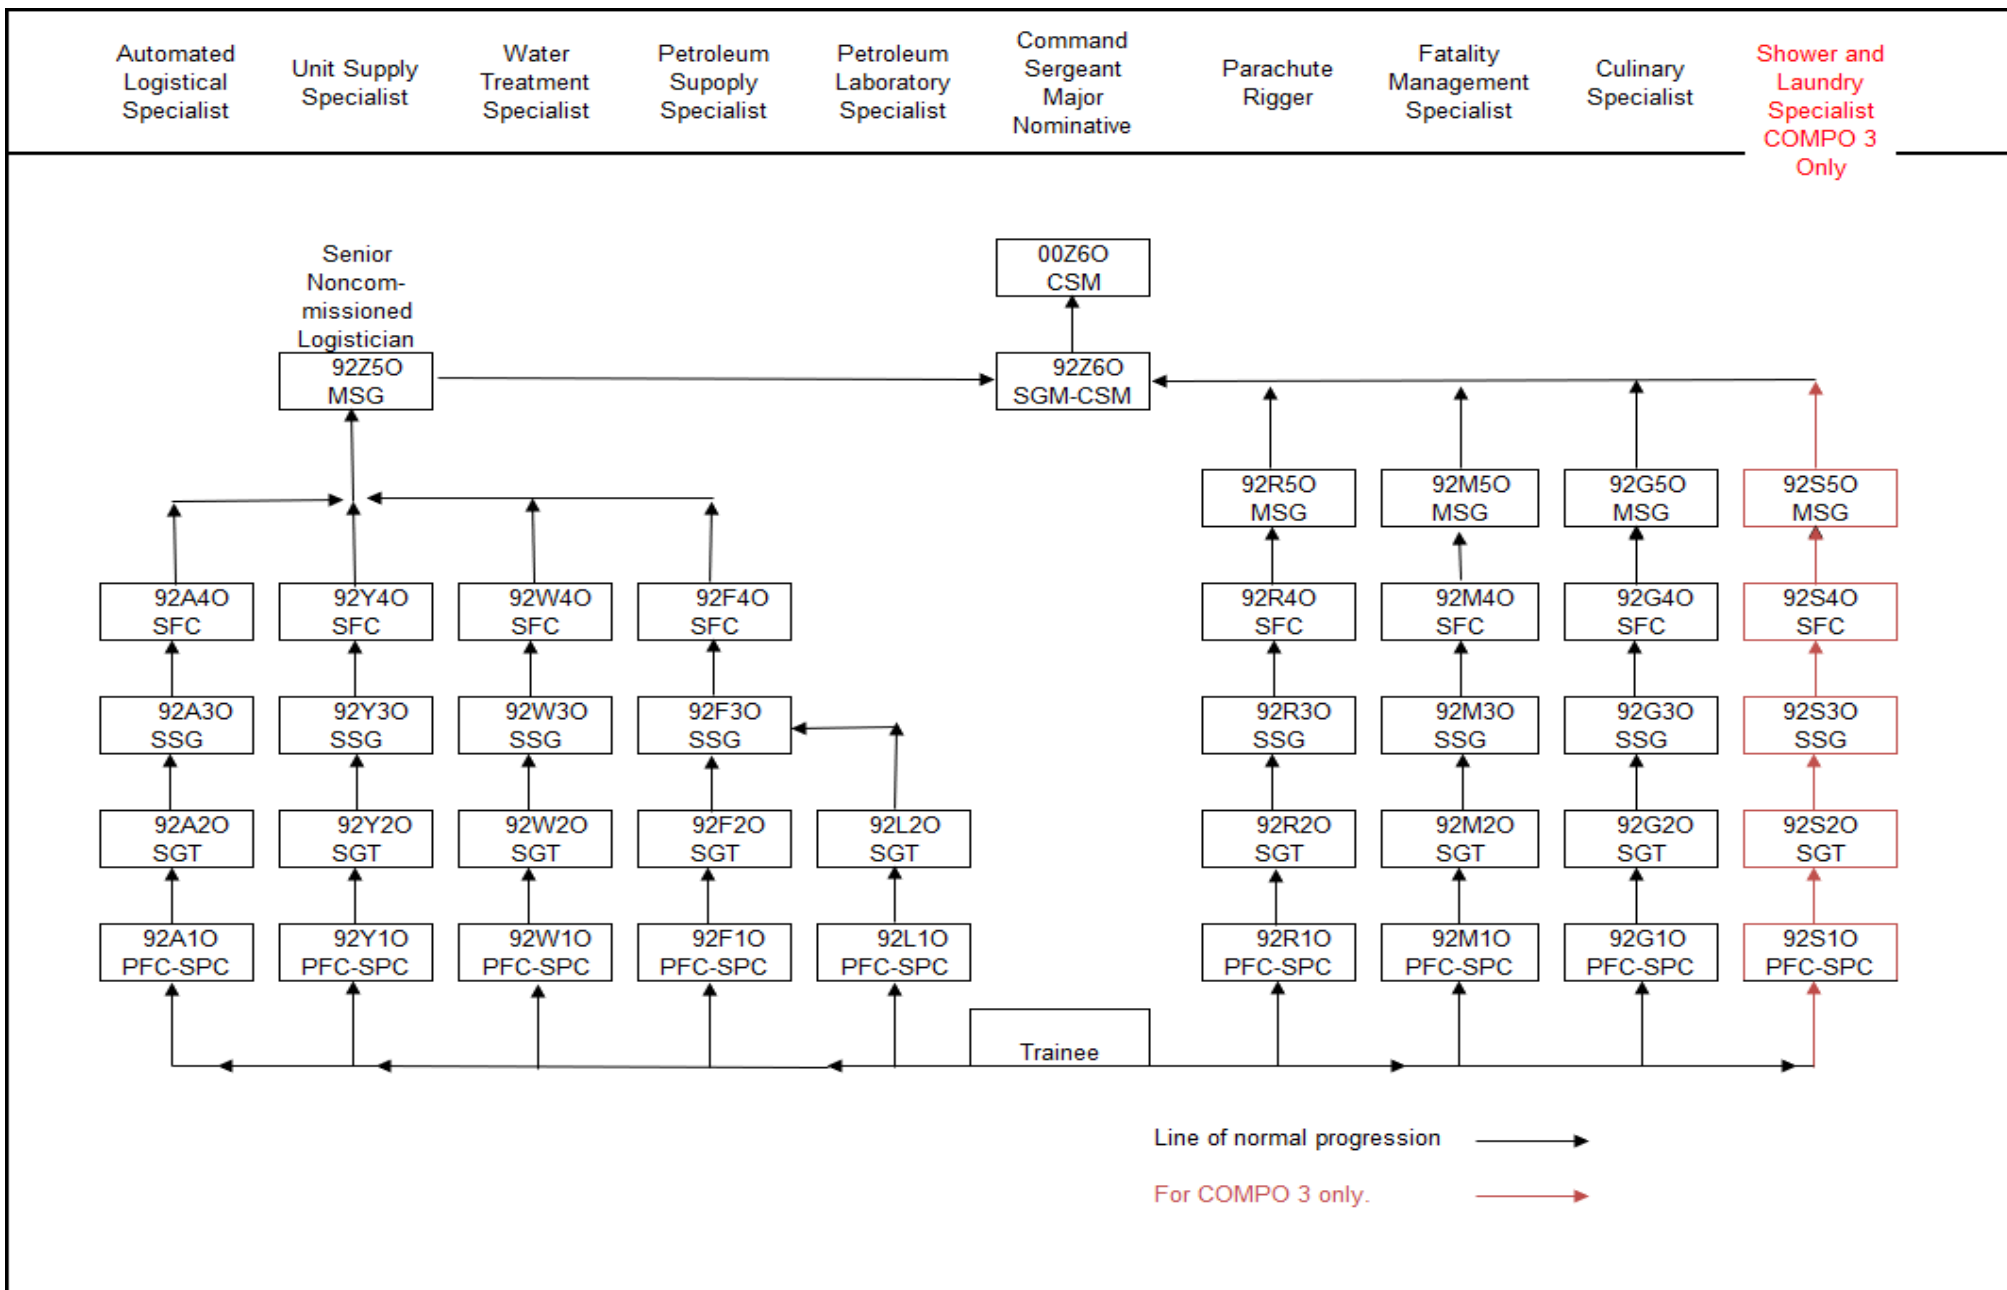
Automated Logistical Specialist

Unit Supply Specialist

Water Treatment Specialist

Petroleum Supoply Specialist

Petroleum Laboratory Specialist

Command Sergeant Major Nominative

Parachute Rigger

Fatality Management Specialist

Culinary Specialist

Shower and Laundry Specialist COMPO 3 Only

Senior Noncommissioned Logistician

92Z5O MSG

00Z6O CSM

92Z6O SGM-CSM

92R5O MSG

92M5O MSG

92G5O MSG

92S5O MSG

92A4O SFC

92Y4O SFC

92W4O SFC

92F4O SFC

92R4O SFC

92M4O SFC

92G4O SFC

92S4O SFC

92A3O SSG

92Y3O SSG

92W3O SSG

92F3O SSG

92R3O SSG

92M3O SSG

92G3O SSG

92S3O SSG

92A2O SGT

92Y2O SGT

92W2O SGT

92F2O SGT

92L2O SGT

92R2O SGT

92M2O SGT

92G2O SGT

92S2O SGT

92A1O PFC-SPC

92Y1O PFC-SPC

92W1O PFC-SPC

92F1O PFC-SPC

92L1O PFC-SPC

92R1O PFC-SPC

92M1O PFC-SPC

92G1O PFC-SPC

92S1O PFC-SPC

Trainee

Line of normal progression

For COMPO 3 only.